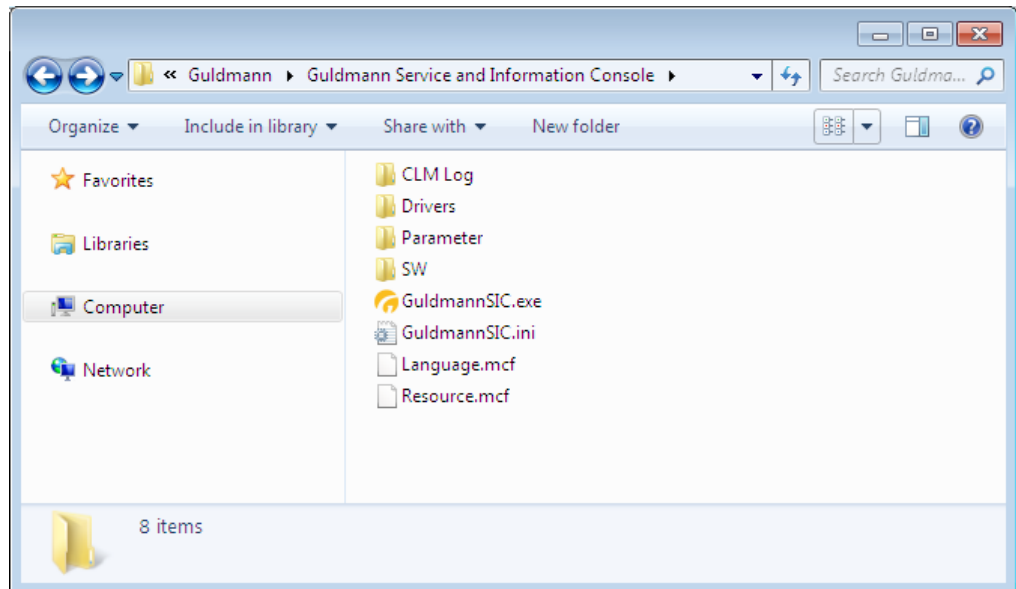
« Guldmann ▸ Guldmann Service and Information Console ▸

Search Guldma...

Organize ▾ Include in library ▾ Share with ▾ New folder

Favorites

Libraries

Computer

Network

CLM Log
Drivers
Parameter
SW
GuldmannSIC.exe
GuldmannSIC.ini
Language.mcf
Resource.mcf

8 items